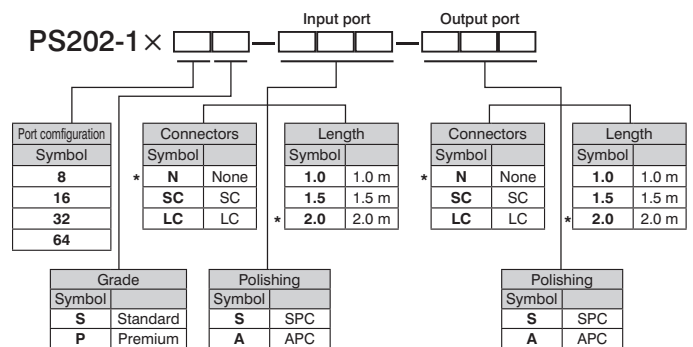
PS202-1× □□—□□□—□□□

Input port

Output port

| Port configuration |
|---|
| Symbol |
| 8 |
| 16 |
| 32 |
| 64 |

| Connectors | |
|---|---|
| Symbol | |
| * N | None |
| SC | SC |
| LC | LC |

| Length | |
|---|---|
| Symbol | |
| 1.0 | 1.0 m |
| 1.5 | 1.5 m |
| * 2.0 | 2.0 m |

| Connectors | |
|---|---|
| Symbol | |
| * N | None |
| SC | SC |
| LC | LC |

| Length | |
|---|---|
| Symbol | |
| 1.0 | 1.0 m |
| 1.5 | 1.5 m |
| * 2.0 | 2.0 m |

| Grade | |
|---|---|
| Symbol | |
| S | Standard |
| P | Premium |

| Polishing | |
|---|---|
| Symbol | |
| S | SPC |
| A | APC |

| Polishing | |
|---|---|
| Symbol | |
| S | SPC |
| A | APC |